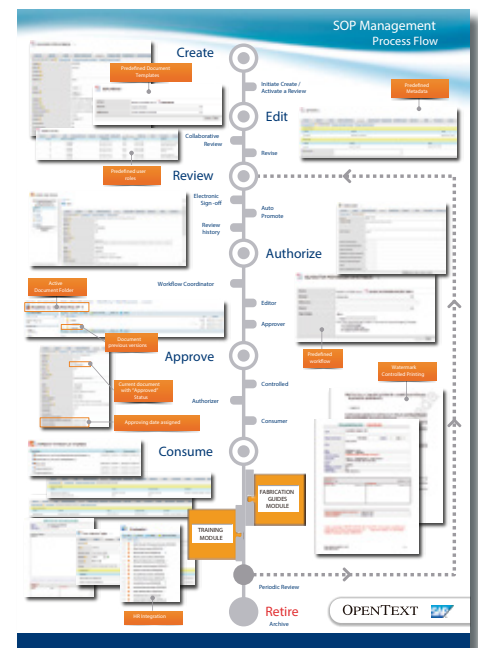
SOP Management
Process Flow

Create

Predefined Document Templates

Initiate Create / Activate a Review

Predefined Metadata

Edit

Collaborative Review

Revise

Predefined user roles

Review

Electronic Sign-off

Auto Promote

Review history

Authorize

Workflow Coordinator

Active Document Folder

Editor

Approver

Document previous versions

Predefined workflow

Approve

Current document with "Approved" Status

Controlled

Watermark Controlled Printing

Authorizer

Approving date assigned

Consumer

Consume

FABRICATION GUIDES MODULE

TRAINING MODULE

Periodic Review

HR Integration

Retire

Archive

OPENTEXT